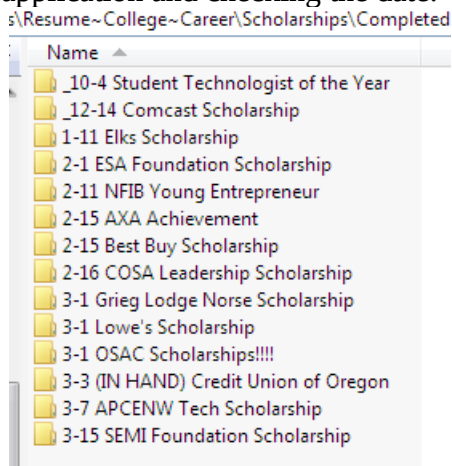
application and checking the date.
s\Resume~College~Career\Scholarships\Completed

Name

_10-4 Student Technologist of the Year
_12-14 Comcast Scholarship
1-11 Elks Scholarship
2-1 ESA Foundation Scholarship
2-11 NFIB Young Entrepreneur
2-15 AXA Achievement
2-15 Best Buy Scholarship
2-16 COSA Leadership Scholarship
3-1 Grieg Lodge Norse Scholarship
3-1 Lowe's Scholarship
3-1 OSAC Scholarships!!!!
3-3 (IN HAND) Credit Union of Oregon
3-7 APCENW Tech Scholarship
3-15 SEMI Foundation Scholarship